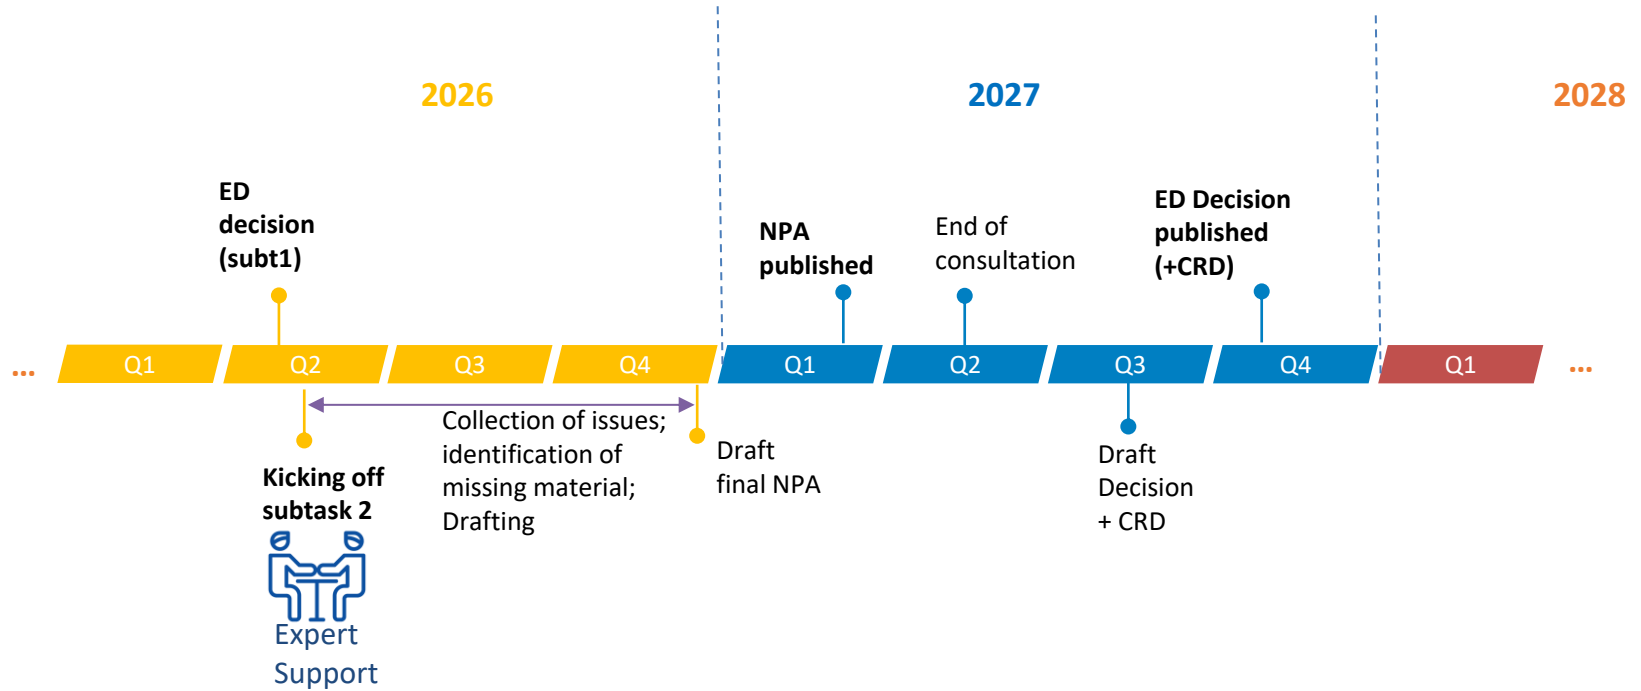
2026

2027

2028

ED decision (subt1)

NPA published

End of consultation

ED Decision published (+CRD)

...

Q1

Q2

Q3

Q4

Q1

Q2

Q3

Q4

Q1

...

Kicking off subtask 2

Collection of issues; identification of missing material; Drafting

Draft final NPA

Draft Decision + CRD

Expert Support